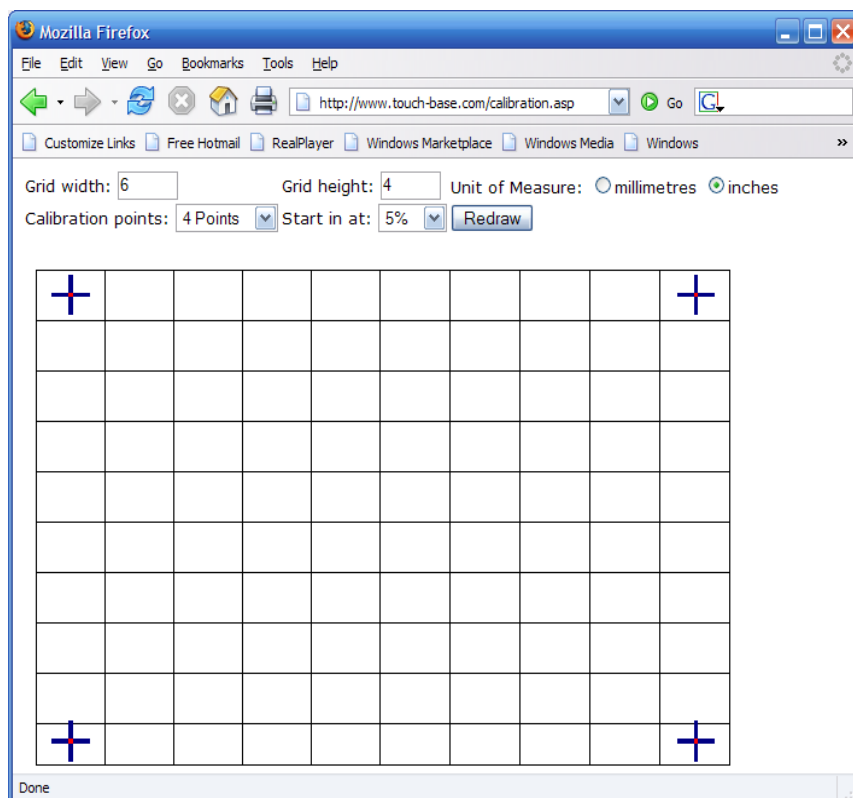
Mozilla Firefox

File Edit View Go Bookmarks Tools Help

http://www.touch-base.com/calibration.asp Go

Customize Links Free Hotmail RealPlayer Windows Marketplace Windows Media Windows »

Grid width: 6 Grid height: 4 Unit of Measure: millimetres inches

Calibration points: 4 Points Start in at: 5% Redraw

Done